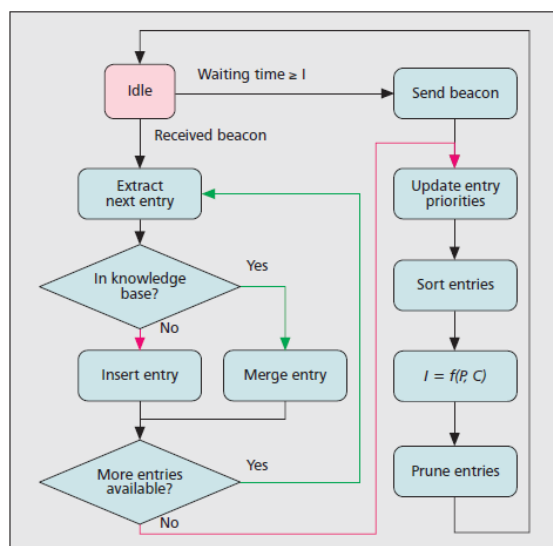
Idle

Waiting time ≥ I

Send beacon

Received beacon

Extract next entry

Update entry priorities

In knowledge base?

Yes

No

Sort entries

Insert entry

Merge entry

$I = f(P, C)$

More entries available?

Yes

No

Prune entries